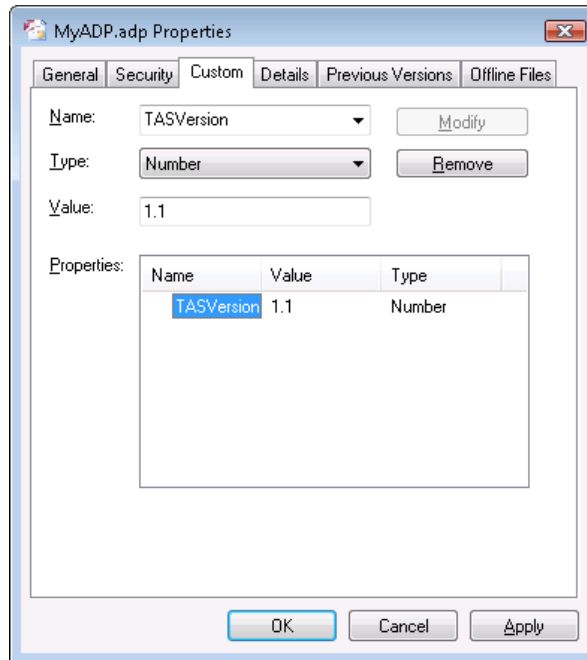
MyADP.adp Properties

General | Security | Custom | Details | Previous Versions | Offline Files

Name: TASVersion

Modify

Type: Number

Remove

Value: 1.1

Properties:

| Name | Value | Type |
|---|---|---|
| TASVersion | 1.1 | Number |

OK | Cancel | Apply